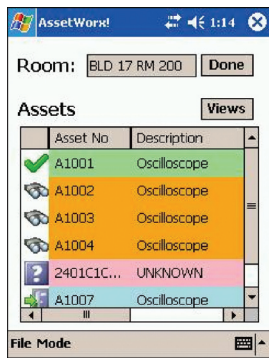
AssetWorx! 1:14

Room: BLD 17 RM 200 Done

Assets Views

| | Asset No | Description |
|---|---|---|
| | A1001 | Oscilloscope |
| | A1002 | Oscilloscope |
| | A1003 | Oscilloscope |
| | A1004 | Oscilloscope |
| ? | 2401C1C... | UNKNOWN |
| | A1007 | Oscilloscope |

File Mode